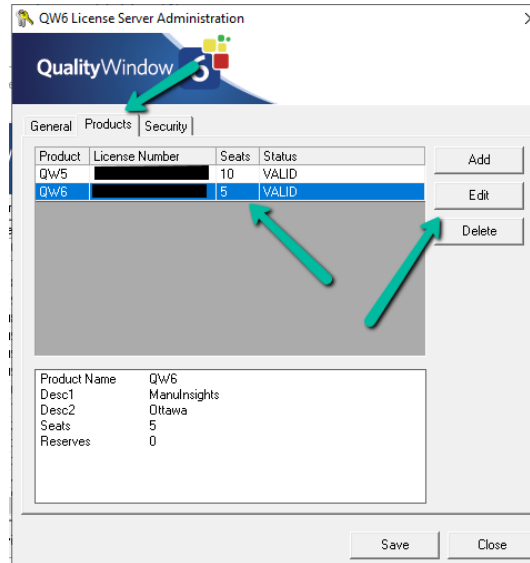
QW6 License Server Administration

QualityWindow 6

General Products Security

| Product | License Number | Seats | Status |
|---|---|---|---|
| QW5 | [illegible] | 10 | VALID |
| QW6 | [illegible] | 5 | VALID |

Add
Edit
Delete

Product Name QW6
Desc1 ManuInsights
Desc2 Ottawa
Seats 5
Reserves 0

Save Close